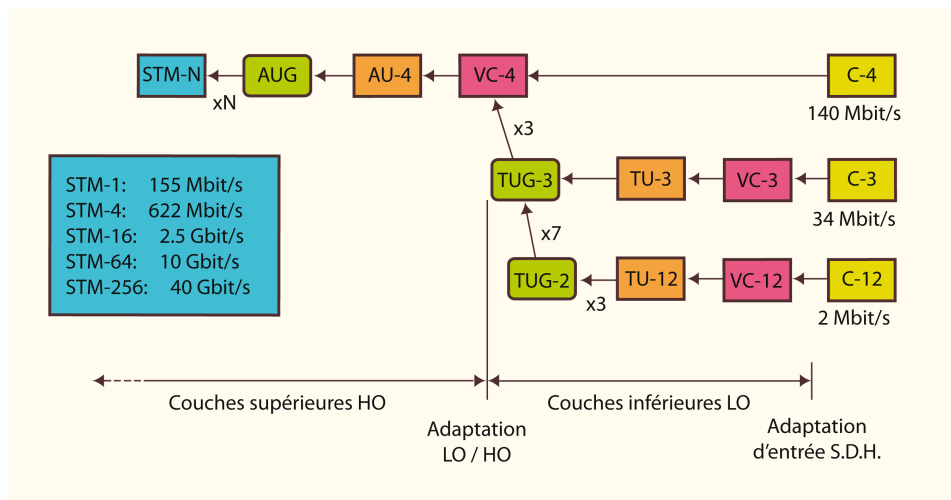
STM-N
xN
AUG
AU-4
VC-4
C-4
140 Mbit/s

x3

STM-1: 155 Mbit/s
STM-4: 622 Mbit/s
STM-16: 2.5 Gbit/s
STM-64: 10 Gbit/s
STM-256: 40 Gbit/s

TUG-3
TU-3
VC-3
C-3
34 Mbit/s

x7

TUG-2
x3
TU-12
VC-12
C-12
2 Mbit/s

Couches supérieures HO

Couches inférieures LO

Adaptation
LO / HO

Adaptation
d'entrée S.D.H.